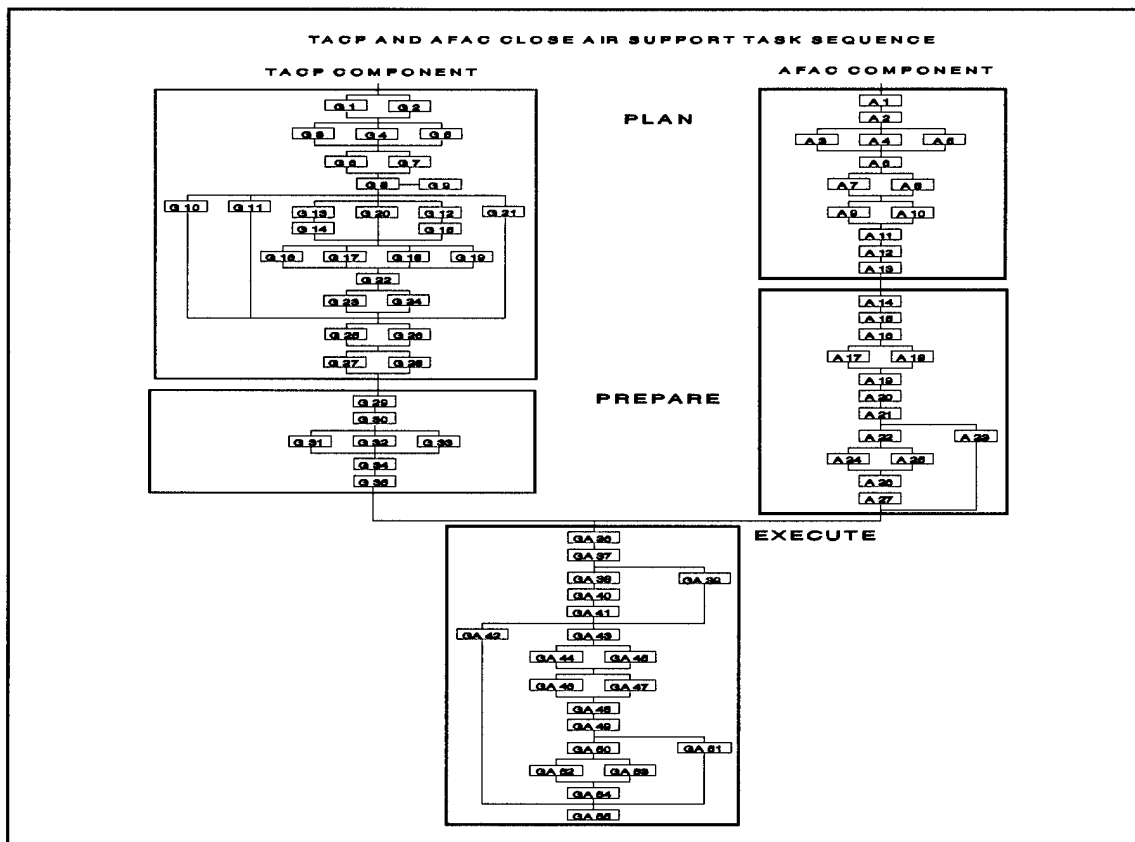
TACP AND AFAC CLOSE AIR SUPPORT TASK SEQUENCE

TACP COMPONENT

G 1
G 2
G 3
G 4
G 5
G 6
G 7
G 8
G 9
G 10
G 11
G 13
G 20
G 12
G 21
G 14
G 15
G 16
G 17
G 18
G 19
G 22
G 23
G 24
G 25
G 26
G 27
G 28

AFAC COMPONENT

A 1
A 2
A 3
A 4
A 5
A 6
A 7
A 8
A 9
A 10
A 11
A 12
A 13

PLAN

G 29
G 30
G 31
G 32
G 33
G 34
G 35

PREPARE

A 14
A 15
A 16
A 17
A 18
A 19
A 20
A 21
A 22
A 23
A 24
A 25
A 26
A 27

EXECUTE

GA 36
GA 37
GA 38
GA 39
GA 40
GA 41
GA 42
GA 43
GA 44
GA 45
GA 46
GA 47
GA 48
GA 49
GA 50
GA 51
GA 52
GA 53
GA 54
GA 55